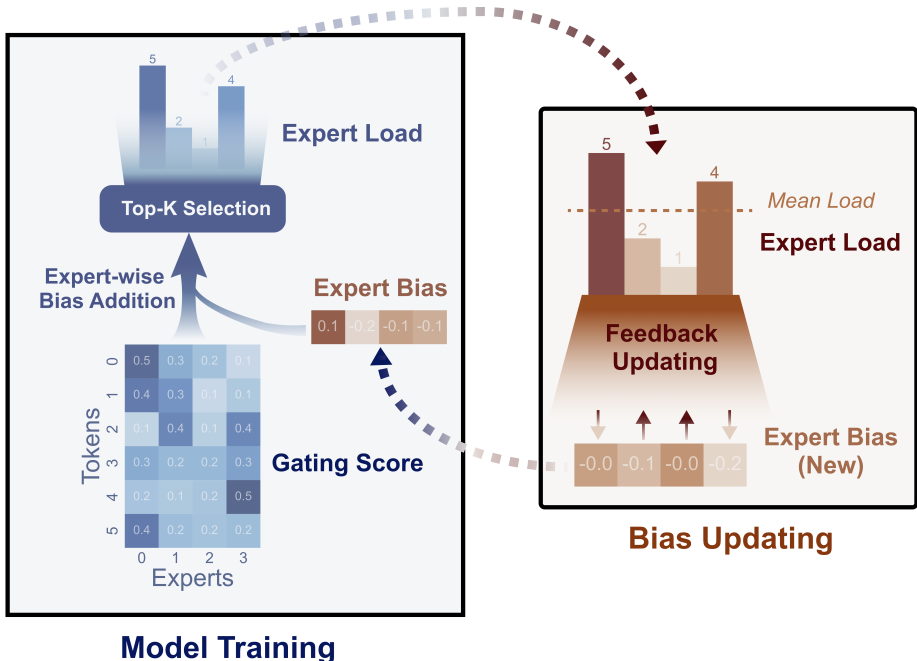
5
2
1
4
Expert Load

Top-K Selection

Expert-wise Bias Addition

Expert Bias

| 0.1 | -0.2 | -0.1 | -0.1 |
|---|---|---|---|

Tokens

| | 0 | 1 | 2 | 3 |
|---|---|---|---|---|
| 0 | 0.5 | 0.3 | 0.2 | 0.1 |
| 1 | 0.4 | 0.3 | 0.1 | 0.1 |
| 2 | 0.1 | 0.4 | 0.1 | 0.4 |
| 3 | 0.3 | 0.2 | 0.2 | 0.3 |
| 4 | 0.2 | 0.1 | 0.2 | 0.5 |
| 5 | 0.4 | 0.2 | 0.2 | 0.2 |

Experts

Gating Score

Model Training

5
2
1
4
Mean Load
Expert Load

Feedback Updating

Expert Bias (New)

| -0.0 | -0.1 | -0.0 | -0.2 |
|---|---|---|---|

Bias Updating